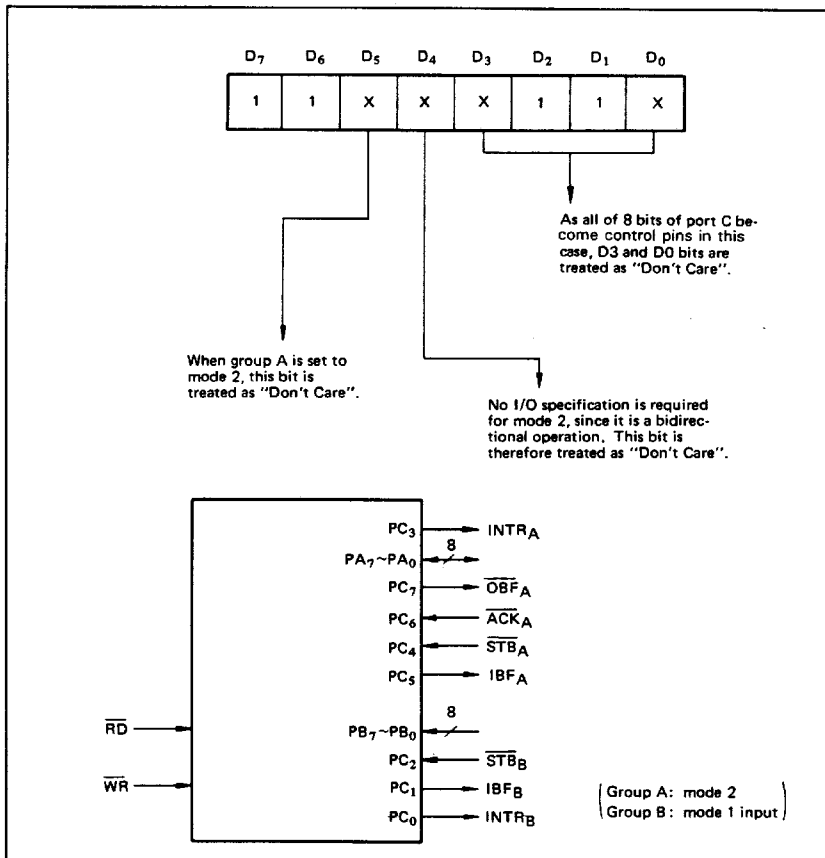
| $D_7$ | $D_6$ | $D_5$ | $D_4$ | $D_3$ | $D_2$ | $D_1$ | $D_0$ |
|---|---|---|---|---|---|---|---|
| 1 | 1 | X | X | X | 1 | 1 | X |

As all of 8 bits of port C become control pins in this case, D3 and D0 bits are treated as "Don't Care".

When group A is set to mode 2, this bit is treated as "Don't Care".

No I/O specification is required for mode 2, since it is a bidirectional operation. This bit is therefore treated as "Don't Care".

$PC_3$ $INTR_A$
$PA_7$~$PA_0$ 8
$PC_7$ $\overline{OBF}_A$
$PC_6$ $\overline{ACK}_A$
$PC_4$ $\overline{STB}_A$
$PC_5$ $IBF_A$
$\overline{RD}$
$PB_7$~$PB_0$ 8
$PC_2$ $\overline{STB}_B$
$\overline{WR}$
$PC_1$ $IBF_B$
$PC_0$ $INTR_B$

Group A: mode 2
Group B: mode 1 input